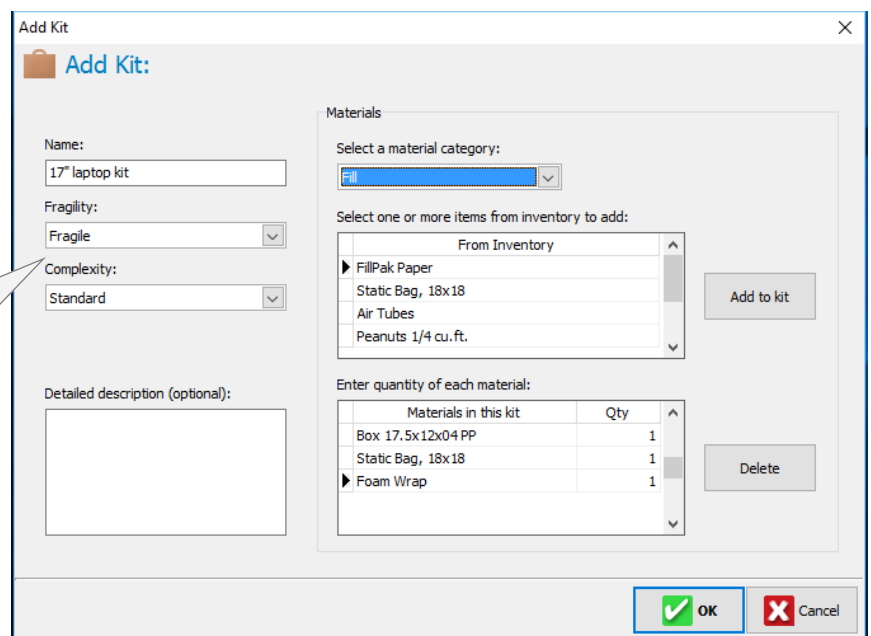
Add Kit
×
Add Kit:

Name:
17" laptop kit
Fragility:
Fragile
Complexity:
Standard

Detailed description (optional):

Materials
Select a material category:
Fill
Select one or more items from inventory to add:

| From Inventory |
|---|
| FillPak Paper |
| Static Bag, 18x18 |
| Air Tubes |
| Peanuts 1/4 cu.ft. |

Add to kit

Enter quantity of each material:

| Materials in this kit | Qty |
|---|---|
| Box 17.5x12x04 PP | 1 |
| Static Bag, 18x18 | 1 |
| Foam Wrap | 1 |

Delete

OK
Cancel